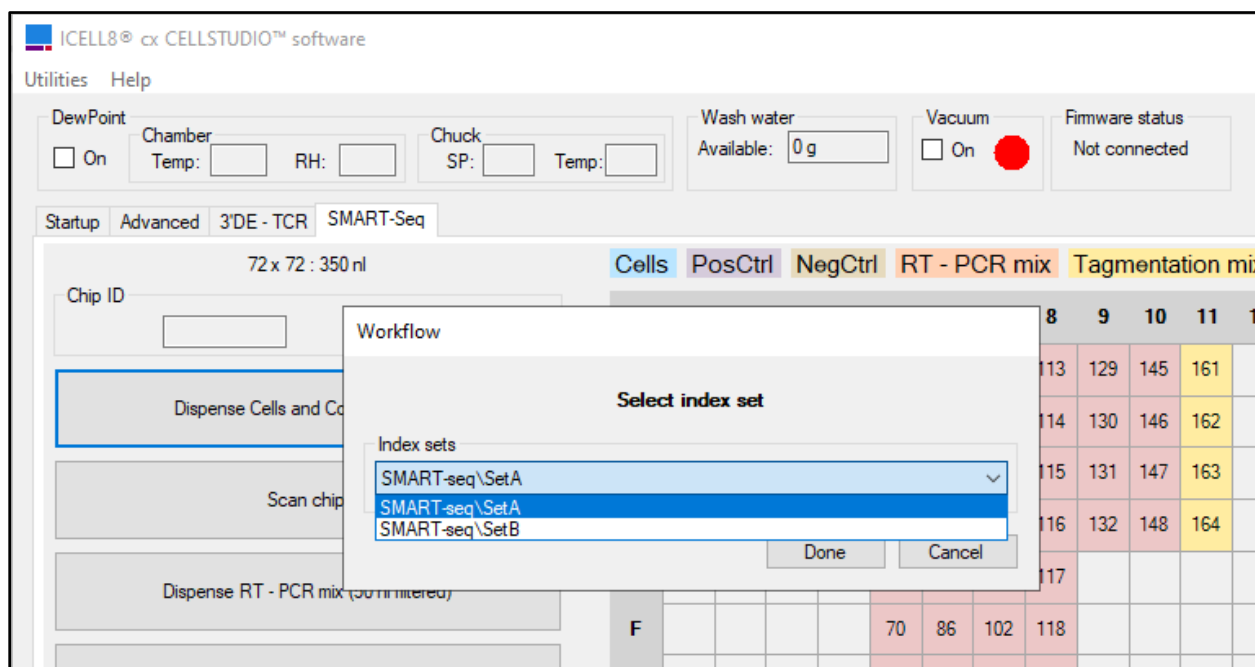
ICELL8® cx CELLSTUDIO™ software

Utilities Help

DewPoint
On
Chamber
Temp:
RH:
Chuck
SP:
Temp:
Wash water
Available: 0 g
Vacuum
On
Firmware status
Not connected

Startup Advanced 3'DE - TCR SMART-Seq

72 x 72 : 350 nl

Chip ID

Dispense Cells and Co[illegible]

Scan chip

Dispense RT - PCR mix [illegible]

Cells PosCtrl NegCtrl RT - PCR mix Tagmentation mi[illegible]

Workflow

Select index set

Index sets
SMART-seq\SetA
SMART-seq\SetA
SMART-seq\SetB

Done Cancel

| 8 | 9 | 10 | 11 |
|---|---|---|---|
| 113 | 129 | 145 | 161 |
| 114 | 130 | 146 | 162 |
| 115 | 131 | 147 | 163 |
| 116 | 132 | 148 | 164 |
| 117 | | | |

F 70 86 102 118